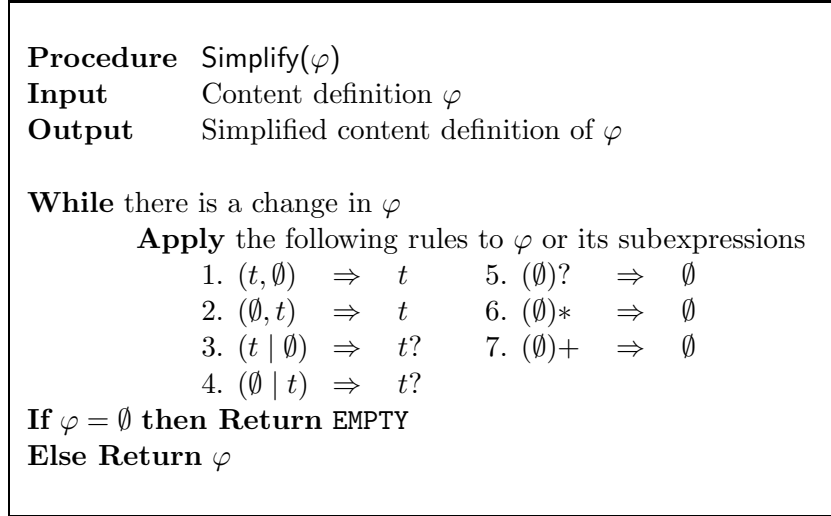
**Procedure** Simplify($\varphi$)
**Input** Content definition $\varphi$
**Output** Simplified content definition of $\varphi$

**While** there is a change in $\varphi$
**Apply** the following rules to $\varphi$ or its subexpressions

1. $(t, \emptyset) \Rightarrow t$
2. $(\emptyset, t) \Rightarrow t$
3. $(t \mid \emptyset) \Rightarrow t?$
4. $(\emptyset \mid t) \Rightarrow t?$
5. $(\emptyset)? \Rightarrow \emptyset$
6. $(\emptyset)* \Rightarrow \emptyset$
7. $(\emptyset)+ \Rightarrow \emptyset$

**If** $\varphi = \emptyset$ **then Return** EMPTY
**Else Return** $\varphi$